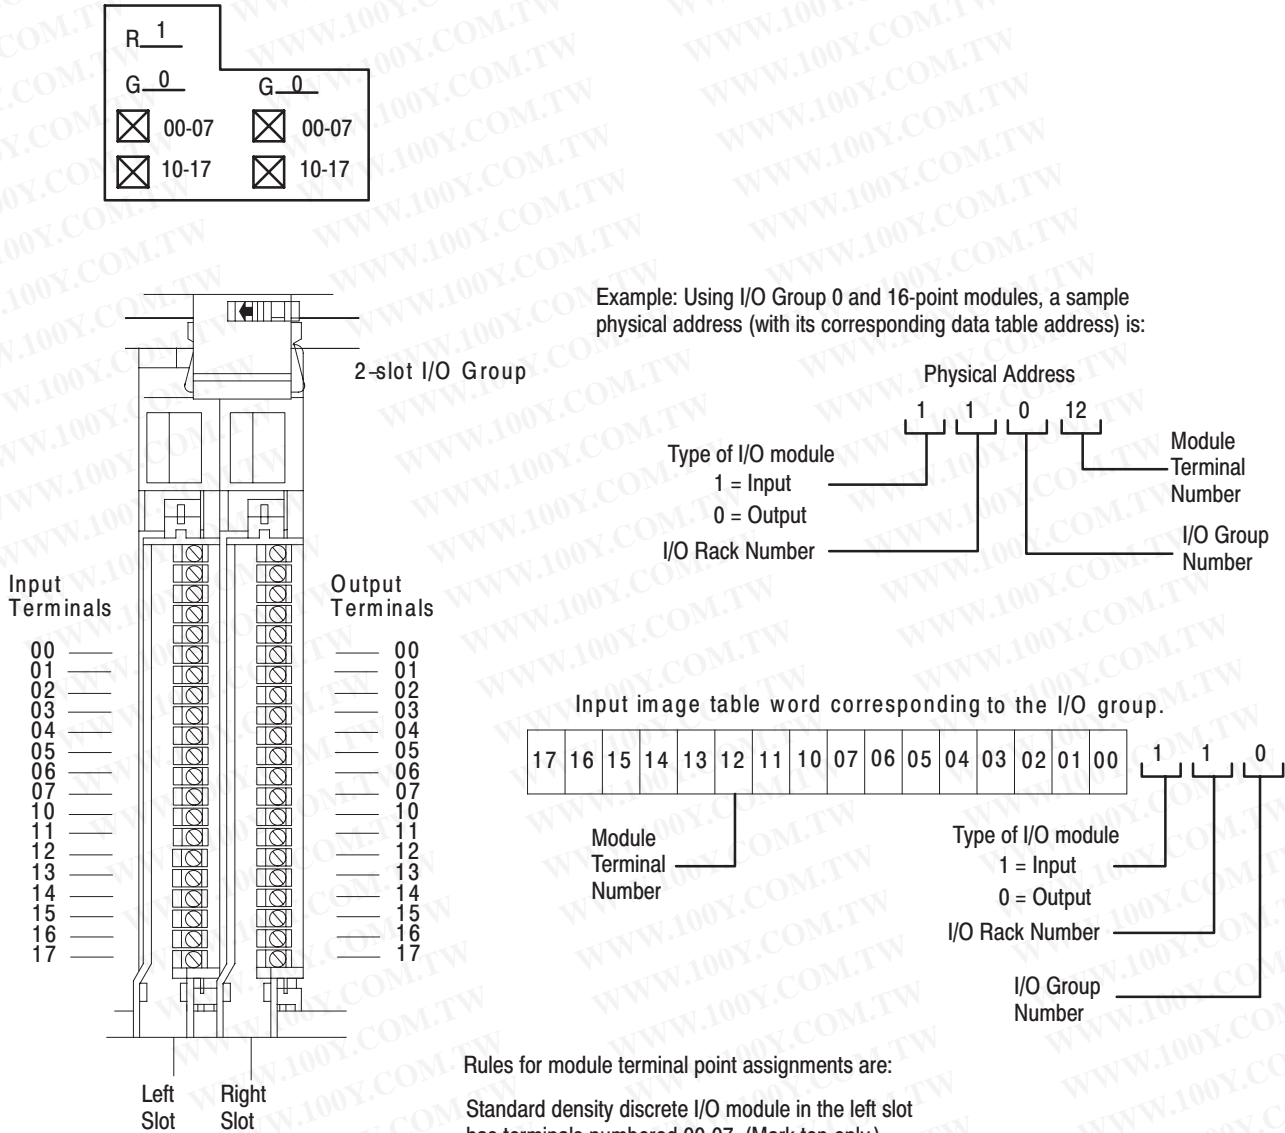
R 1

G 0

G 0

00-07

00-07

10-17

10-17

2-slot I/O Group

Input Terminals

00
01
02
03
04
05
06
07
10
11
12
13
14
15
16
17

Output Terminals

00
01
02
03
04
05
06
07
10
11
12
13
14
15
16
17

Left Slot

Right Slot

Example: Using I/O Group 0 and 16-point modules, a sample physical address (with its corresponding data table address) is:

Physical Address

1 1 0 12

Type of I/O module
1 = Input
0 = Output

I/O Rack Number

Module Terminal Number

I/O Group Number

Input image table word corresponding to the I/O group.

| 17 | 16 | 15 | 14 | 13 | 12 | 11 | 10 | 07 | 06 | 05 | 04 | 03 | 02 | 01 | 00 |
|---|---|---|---|---|---|---|---|---|---|---|---|---|---|---|---|

1 1 0

Module Terminal Number

Type of I/O module
1 = Input
0 = Output

I/O Rack Number

I/O Group Number

Rules for module terminal point assignments are:

Standard density discrete I/O module in the left slot has terminals numbered 00-07. (Mark top only.)